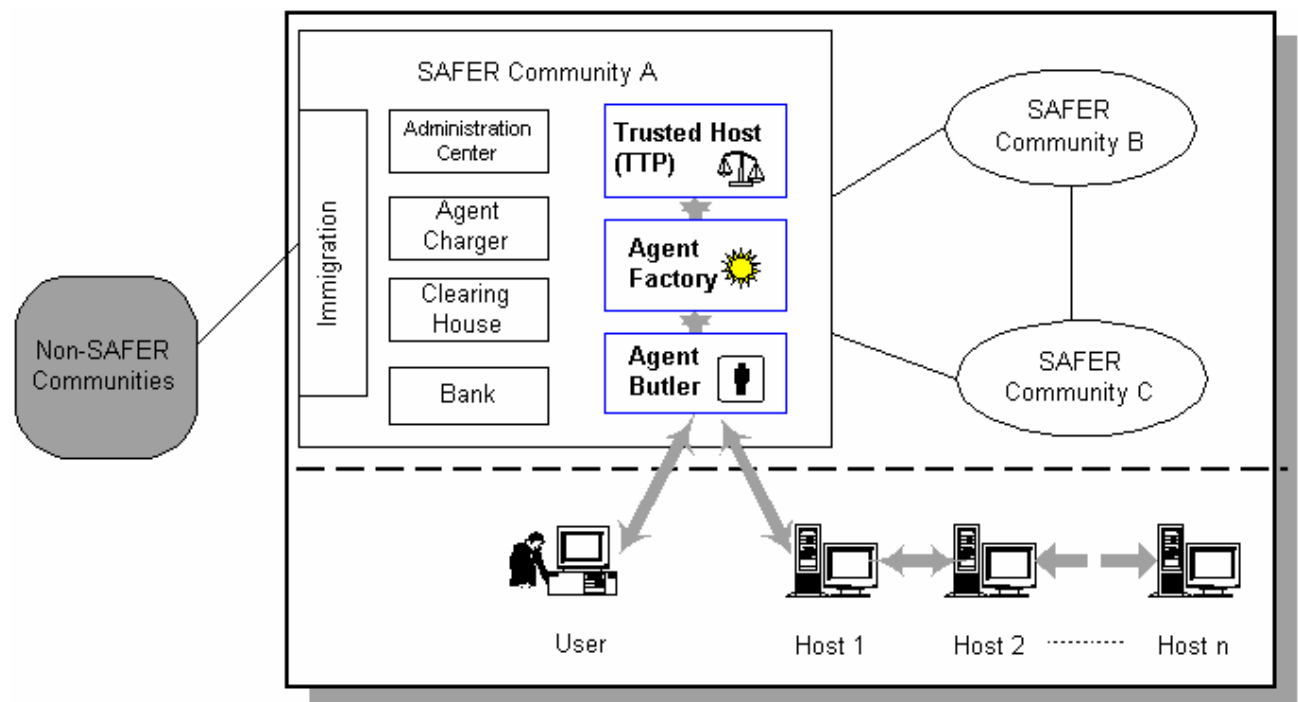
SAFER Community A

Immigration

Administration Center

Agent Charger

Clearing House

Bank

Trusted Host (TTP)

Agent Factory

Agent Butler

SAFER Community B

SAFER Community C

Non-SAFER Communities

User

Host 1

Host 2

Host n